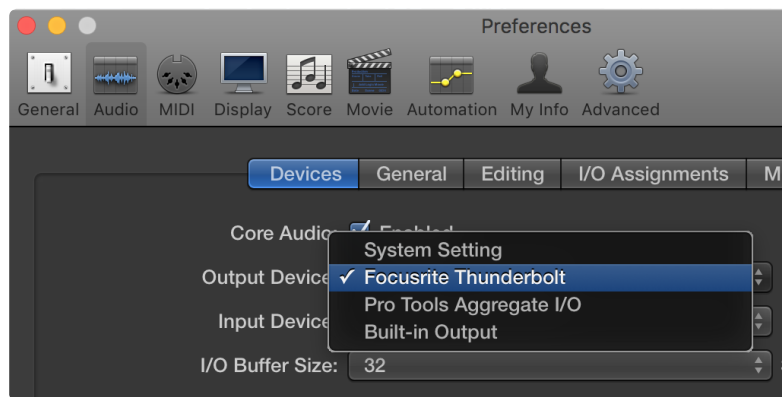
Preferences

General Audio MIDI Display Score Movie Automation My Info Advanced

Devices General Editing I/O Assignments M

Core Audio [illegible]
Output Device
Input Device
I/O Buffer Size: 32

System Setting
✓ Focusrite Thunderbolt
Pro Tools Aggregate I/O
Built-in Output